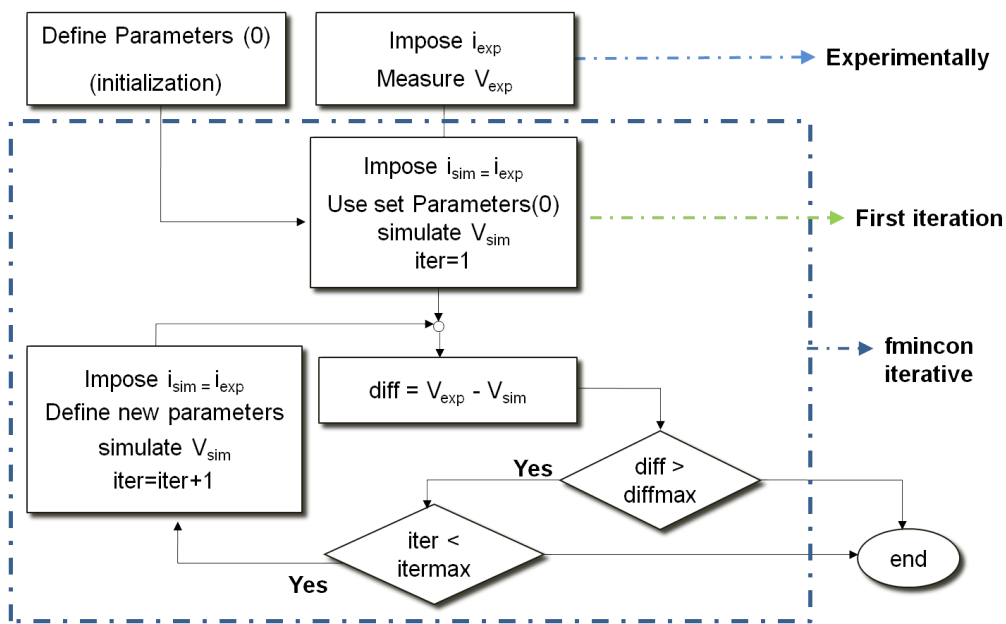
Define Parameters (0)

(initialization)

Impose $i_{exp}$

Measure $V_{exp}$

Experimentally

Impose $i_{sim} = i_{exp}$

Use set Parameters(0)

simulate $V_{sim}$

iter=1

First iteration

fmincon iterative

Impose $i_{sim} = i_{exp}$

Define new parameters

simulate $V_{sim}$

iter=iter+1

diff = $V_{exp}$ - $V_{sim}$

Yes

diff > diffmax

iter < itermax

Yes

end